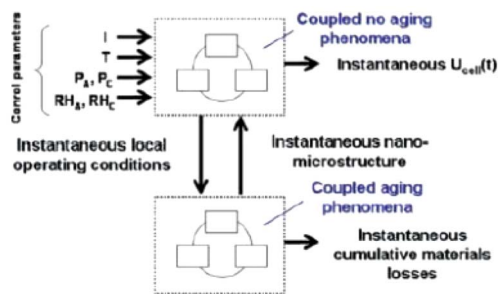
Control parameters

I

T

$P_A, P_C$

$RH_A, RH_C$

Coupled no aging phenomena

Instantaneous $U_{cell}(t)$

Instantaneous local operating conditions

Instantaneous nano-microstructure

Coupled aging phenomena

Instantaneous cumulative materials losses